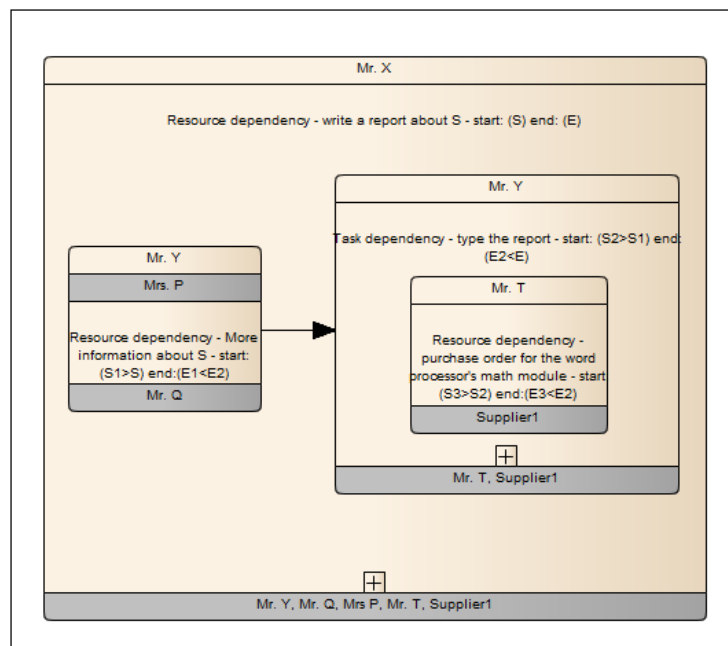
Mr. X

Resource dependency - write a report about S - start: (S) end: (E)

Mr. Y

Mrs. P

Resource dependency - More information about S - start: (S1>S) end:(E1<E2)

Mr. Q

Mr. Y

Task dependency - type the report - start: (S2>S1) end: (E2<E)

Mr. T

Resource dependency - purchase order for the word processor's math module - start (S3>S2) end:(E3<E2)

Supplier1

Mr. T, Supplier1

Mr. Y, Mr. Q, Mrs P, Mr. T, Supplier1